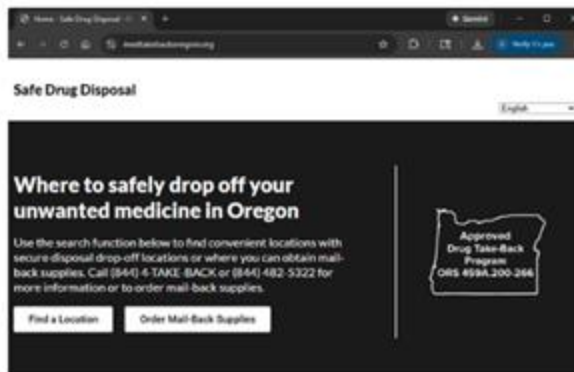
Home - Safe Drug Disposal ×

+

medtakebackoregon.org

Safe Drug Disposal

English

Where to safely drop off your unwanted medicine in Oregon

Use the search function below to find convenient locations with secure disposal drop-off locations or where you can obtain mail-back supplies. Call (844) 4-TAKE-BACK or (844) 482-5322 for more information or to order mail-back supplies.

Find a Location

Order Mail-Back Supplies

Approved Drug Take-Back Program ORS 459A.200-266